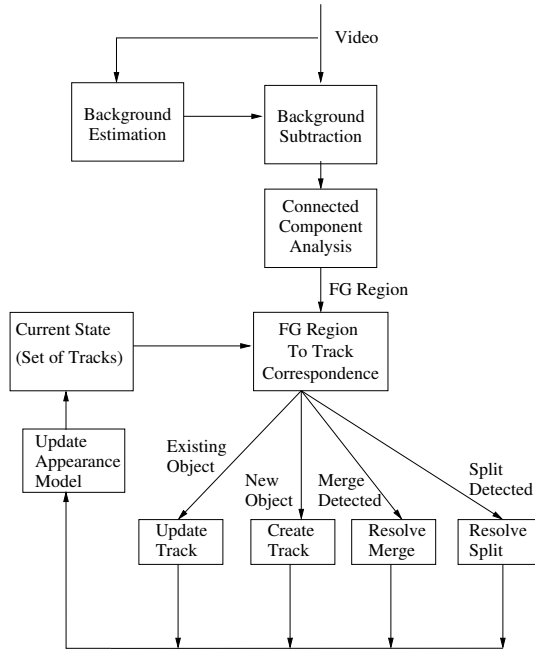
Video

Background Estimation

Background Subtraction

Connected Component Analysis

FG Region

Current State (Set of Tracks)

FG Region To Track Correspondence

Update Appearance Model

Existing Object

New Object

Merge Detected

Split Detected

Update Track

Create Track

Resolve Merge

Resolve Split